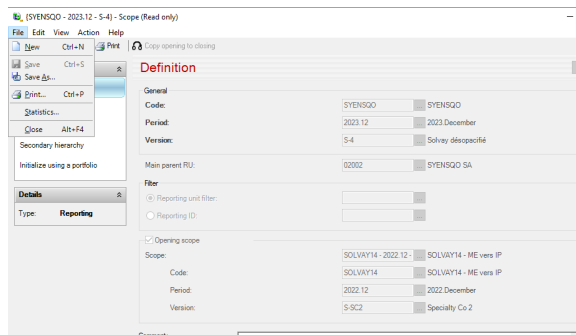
(SYENSQO - 2023.12 - S-4) - Scope (Read only)

File Edit View Action Help

New Ctrl+N
Save Ctrl+S
Save As...
Print... Ctrl+P
Statistics...
Close Alt+F4

Print
Copy opening to closing

Definition

Secondary hierarchy
Initialize using a portfolio

Details
Type: Reporting

General
Code: SYENSQO SYENSQO
Period: 2023.12 2023.December
Version: S-4 Solvay désopacifié

Main parent RU: 02002 SYENSQO SA

Filter
Reporting unit filter:
Reporting ID:

Opening scope
Scope: SOLVAY14 - 2022.12 - SOLVAY14 - ME vers IP
Code: SOLVAY14 SOLVAY14 - ME vers IP
Period: 2022.12 2022.December
Version: S-SC2 Specialty Co 2

Comment: